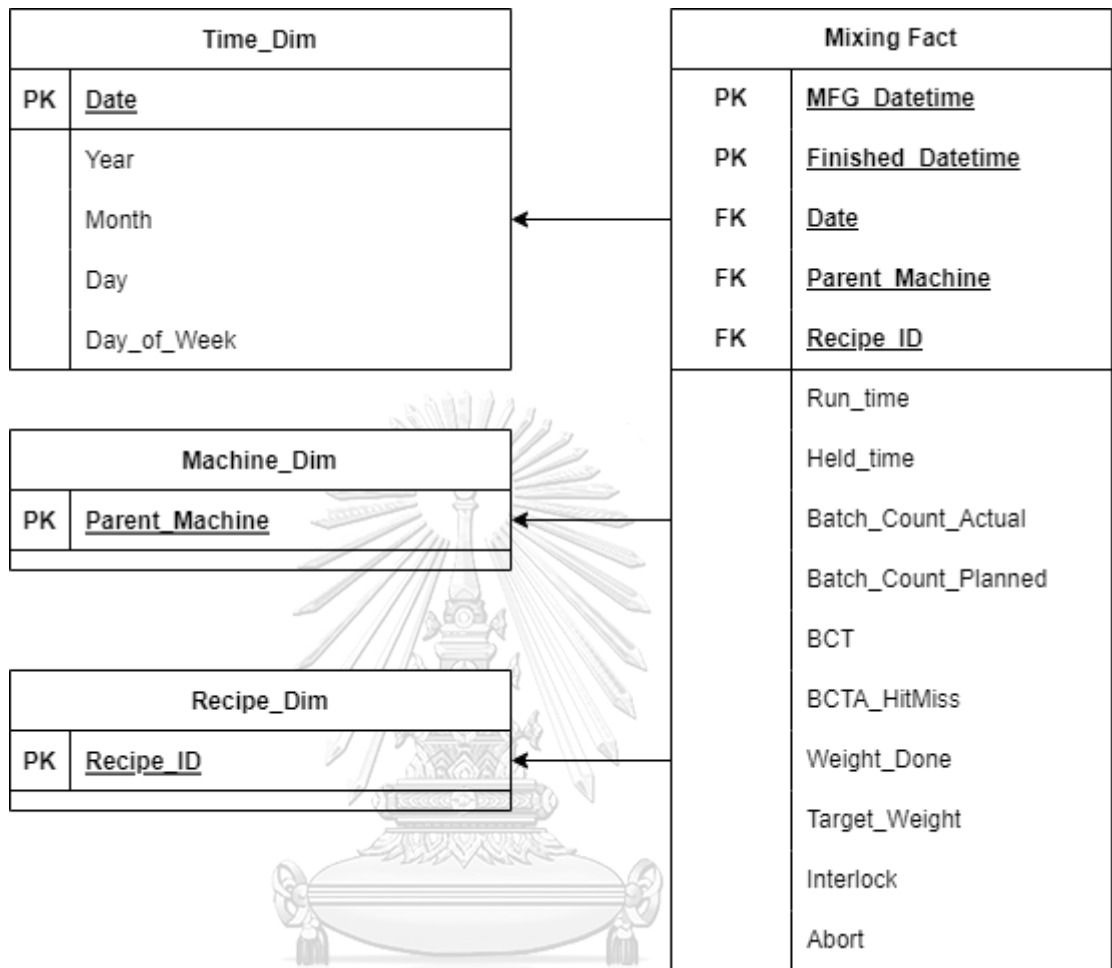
Time_Dim

| PK | Date |
|---|---|
| | Year |
| | Month |
| | Day |
| | Day_of_Week |

Machine_Dim

| PK | Parent_Machine |
|---|---|

Recipe_Dim

| PK | Recipe_ID |
|---|---|

Mixing Fact

| PK | MFG_Datetime |
|---|---|
| PK | Finished_Datetime |
| FK | Date |
| FK | Parent_Machine |
| FK | Recipe_ID |
| | Run_time |
| | Held_time |
| | Batch_Count_Actual |
| | Batch_Count_Planned |
| | BCT |
| | BCTA_HitMiss |
| | Weight_Done |
| | Target_Weight |
| | Interlock |
| | Abort |